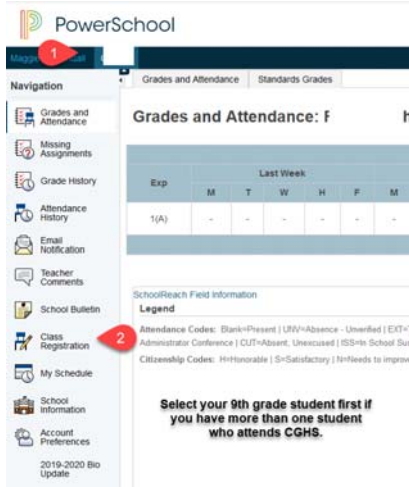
PowerSchool

Magg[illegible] 1

Navigation

Grades and Attendance

Missing Assignments

Grade History

Attendance History

Email Notification

Teacher Comments

School Bulletin

Class Registration 2

My Schedule

School Information

Account Preferences

2019-2020 Bio Update

Grades and Attendance | Standards Grades

Grades and Attendance: F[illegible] h

| Exp | Last Week | | | | | |
|---|---|---|---|---|---|---|
| | M | T | W | H | F | M |
| 1(A) | - | - | - | - | - | - |

SchoolReach Field Information

Legend

Attendance Codes: Blank=Present | UNV=Absence - Unverified | EXT=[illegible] Administrator Conference | CUT=Absent, Unexcused | ISS=In School Su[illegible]

Citizenship Codes: H=Honorable | S=Satisfactory | N=Needs to improv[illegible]

Select your 9th grade student first if you have more than one student who attends CGHS.